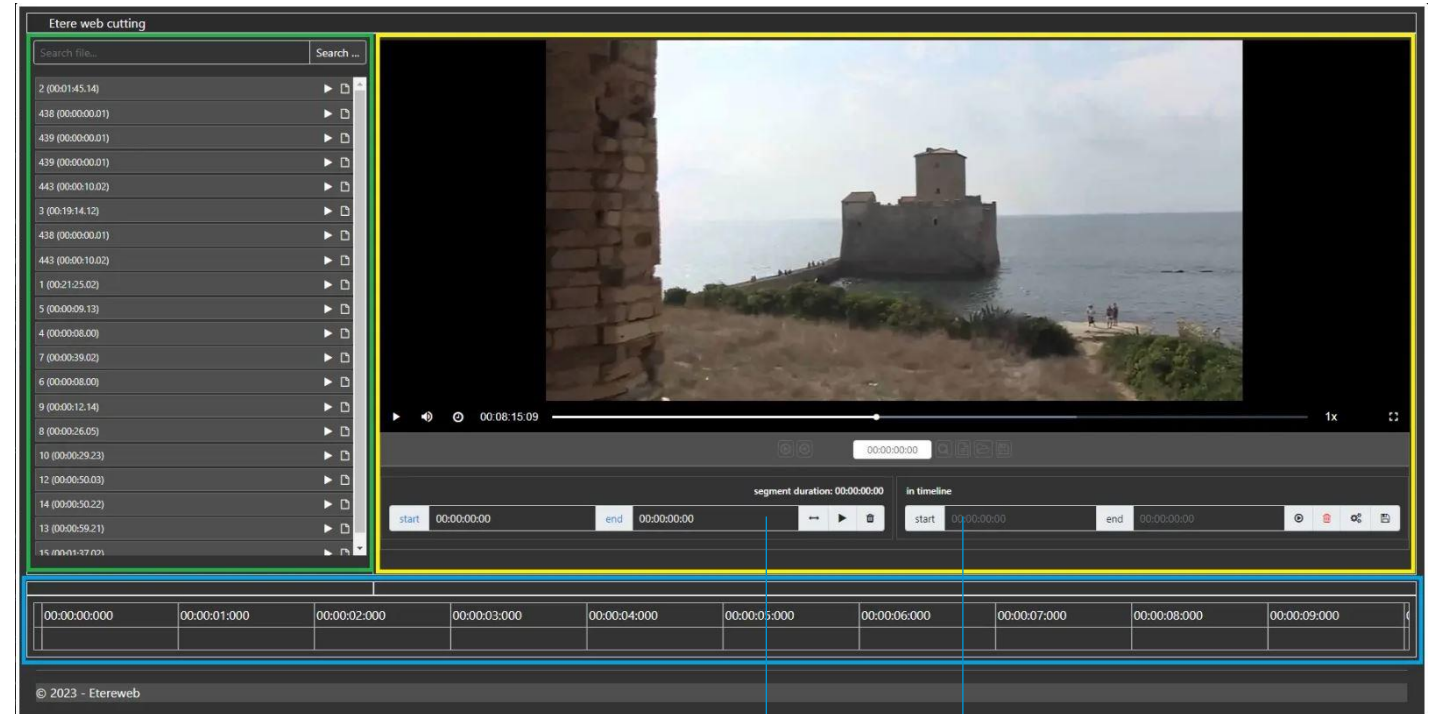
Etere web cutting

Search file...
Search ...

2 (00:01:45.14)
438 (00:00:00.01)
439 (00:00:00.01)
439 (00:00:00.01)
443 (00:00:10.02)
3 (00:19:14.12)
438 (00:00:00.01)
443 (00:00:10.02)
1 (00:21:25.02)
5 (00:00:09.13)
4 (00:00:08.00)
7 (00:00:39.02)
6 (00:00:08.00)
9 (00:00:12.14)
8 (00:00:26.05)
10 (00:00:29.23)
12 (00:00:50.03)
14 (00:00:50.22)
13 (00:00:59.21)
15 (00:01:37.02)

00:08:15:09
1x

00:00:00:00

segment duration: 00:00:00:00
start 00:00:00:00
end 00:00:00:00

in timeline
start 00:00:00:00
end 00:00:00:00

00:00:00:000
00:00:01:000
00:00:02:000
00:00:03:000
00:00:04:000
00:00:05:000
00:00:06:000
00:00:07:000
00:00:08:000
00:00:09:000

© 2023 - Etereweb